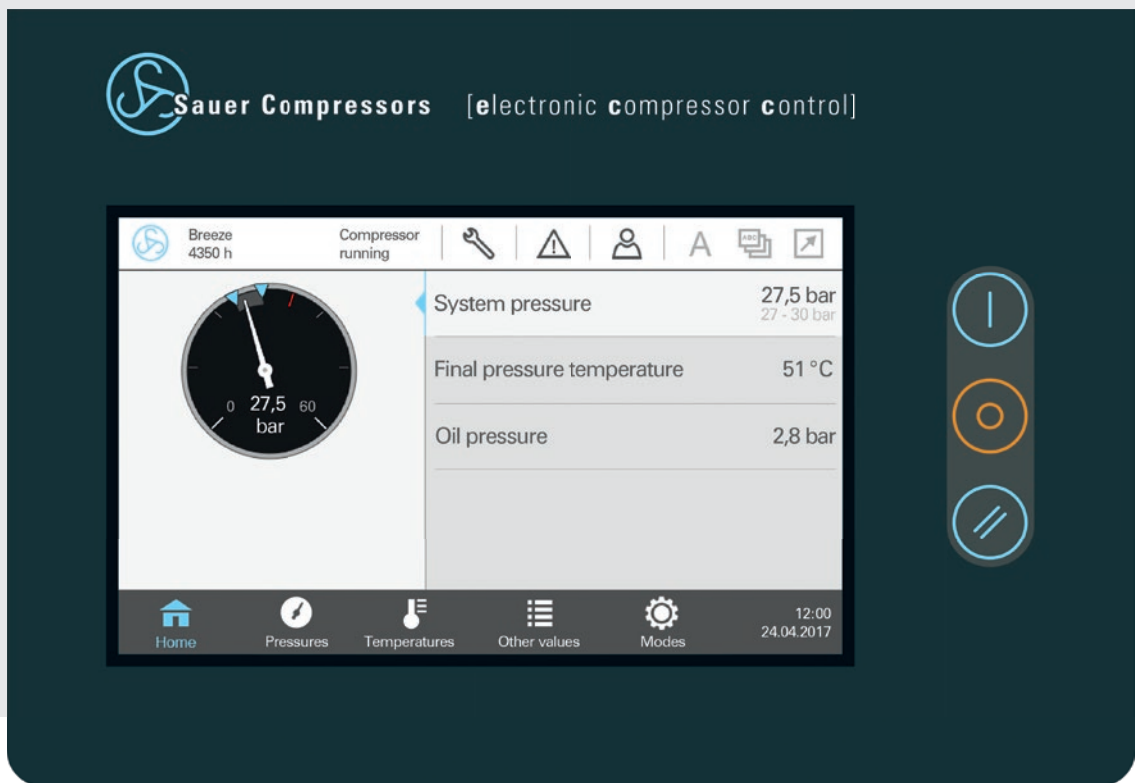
Sauer Compressors [electronic compressor control]

Breeze
4350 h

Compressor
running

A

ABC

0 27,5 60
bar

System pressure 27,5 bar
27 - 30 bar

Final pressure temperature 51 °C

Oil pressure 2,8 bar

Home Pressures Temperatures Other values Modes

12:00
24.04.2017